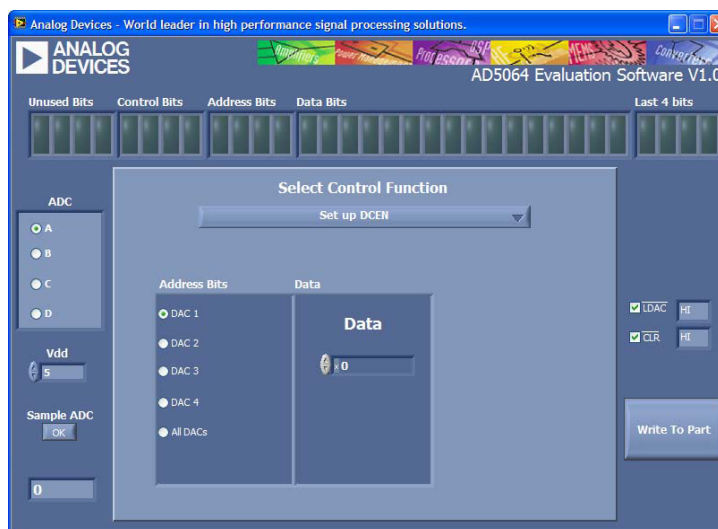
Analog Devices - World leader in high performance signal processing solutions.

ANALOG DEVICES

Amplifiers Power management Processors DSP RF MEMS Converters

AD5064 Evaluation Software V1.0

Unused Bits Control Bits Address Bits Data Bits Last 4 bits

ADC

A

B

C

D

Vdd

5

Sample ADC

OK

0

Select Control Function

Set up DCEN

Address Bits

Data

DAC 1

DAC 2

DAC 3

DAC 4

All DACs

Data

0

$\overline{LDAC}$ HI

$\overline{CLR}$ HI

Write To Part